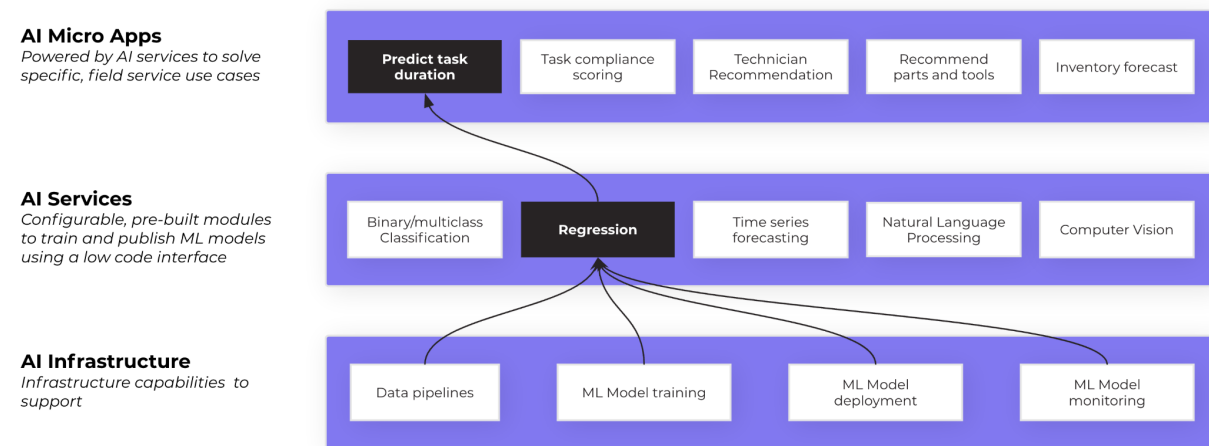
AI Micro Apps
Powered by AI services to solve specific, field service use cases

Predict task duration

Task compliance scoring

Technician Recommendation

Recommend parts and tools

Inventory forecast

AI Services
Configurable, pre-built modules to train and publish ML models using a low code interface

Binary/multiclass Classification

Regression

Time series forecasting

Natural Language Processing

Computer Vision

AI Infrastructure
Infrastructure capabilities to support

Data pipelines

ML Model training

ML Model deployment

ML Model monitoring